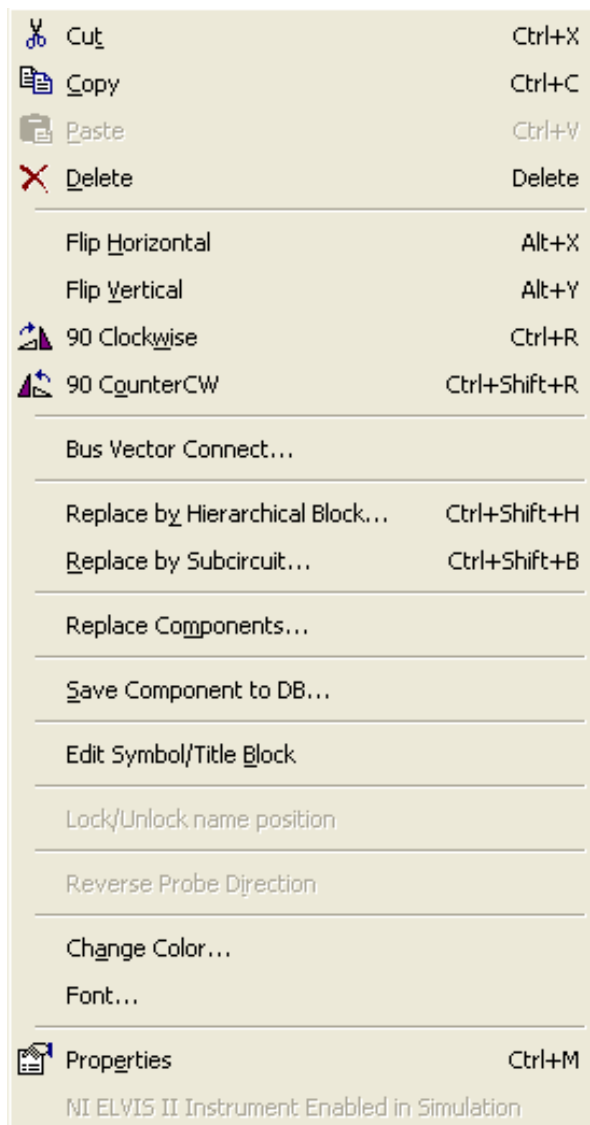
Cut Ctrl+X
Copy Ctrl+C
Paste Ctrl+V
Delete Delete

Flip Horizontal Alt+X
Flip Vertical Alt+Y
90 Clockwise Ctrl+R
90 CounterCW Ctrl+Shift+R

Bus Vector Connect...

Replace by Hierarchical Block... Ctrl+Shift+H
Replace by Subcircuit... Ctrl+Shift+B

Replace Components...

Save Component to DB...

Edit Symbol/Title Block

Lock/Unlock name position

Reverse Probe Direction

Change Color...
Font...

Properties Ctrl+M
NI ELVIS II Instrument Enabled in Simulation